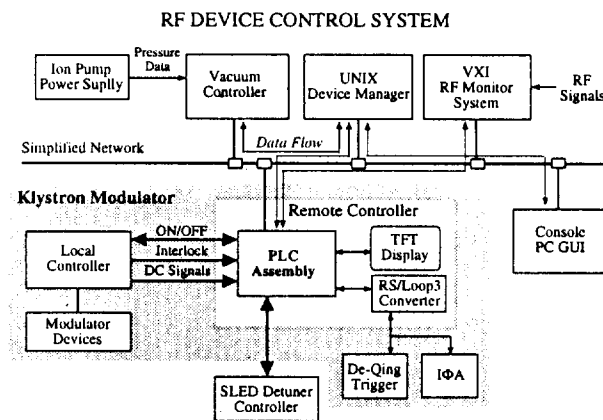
RF DEVICE CONTROL SYSTEM

Ion Pump Power Supply

Pressure Data

Vacuum Controller

UNIX Device Manager

VXI RF Monitor System

RF Signals

Simplified Network

Data Flow

Klystron Modulator

Remote Controller

ON/OFF

Interlock

DC Signals

Local Controller

PLC Assembly

TFT Display

RS/Loop3 Converter

Console PC GUI

Modulator Devices

De-Qing Trigger

IΦA

SLED Detuner Controller